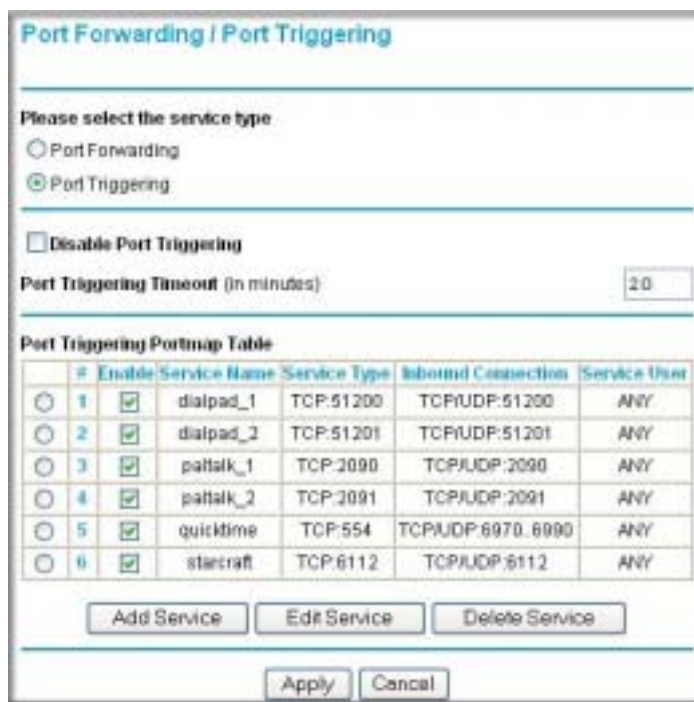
Port Forwarding / Port Triggering

Please select the service type

Port Forwarding

Port Triggering

Disable Port Triggering

Port Triggering Timeout (in minutes) 20

Port Triggering Portmap Table

| | # | Enable | Service Name | Service Type | Inbound Connection | Service User |
|---|---|---|---|---|---|---|
| | 1 | | dialpad_1 | TCP:51200 | TCP/UDP:51200 | ANY |
| | 2 | | dialpad_2 | TCP:51201 | TCP/UDP:51201 | ANY |
| | 3 | | paltalk_1 | TCP:2090 | TCP/UDP:2090 | ANY |
| | 4 | | paltalk_2 | TCP:2091 | TCP/UDP:2091 | ANY |
| | 5 | | quicktime | TCP:554 | TCP/UDP:6970..6990 | ANY |
| | 6 | | starcraft | TCP:6112 | TCP/UDP:6112 | ANY |

Add Service Edit Service Delete Service

Apply Cancel